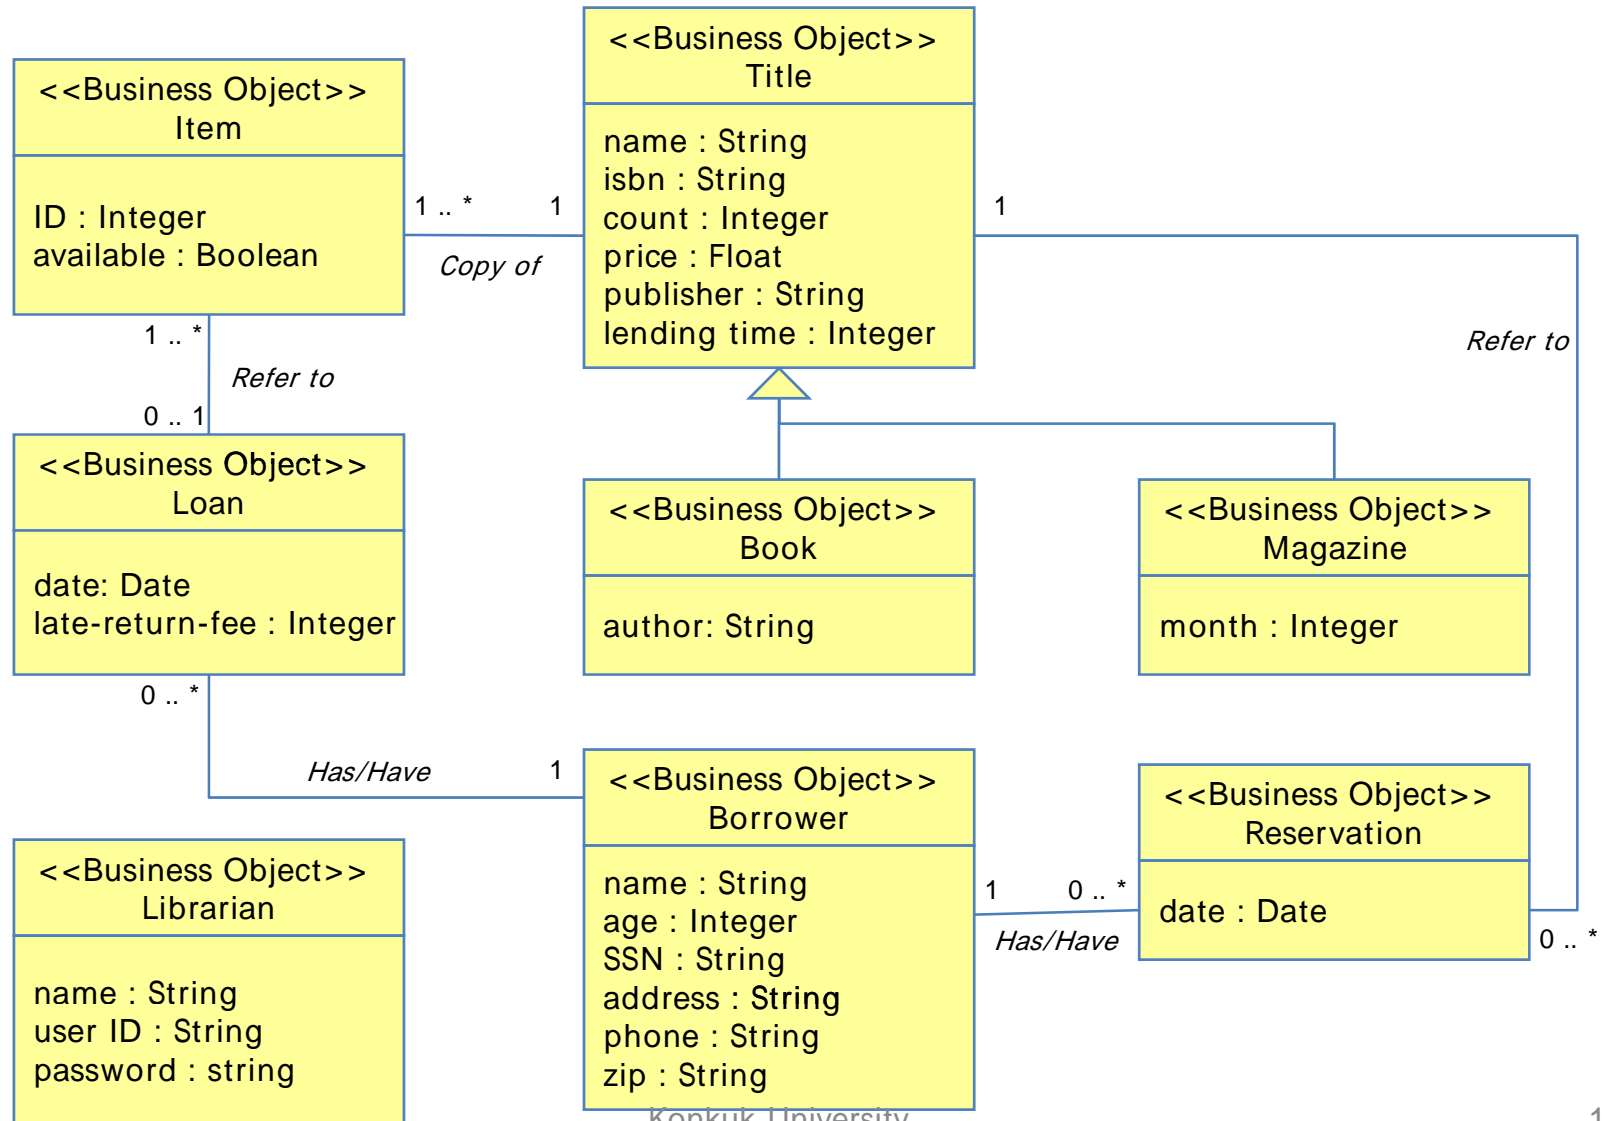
<<Business Object>>
Item

ID : Integer
available : Boolean

1 .. *

1

Copy of

<<Business Object>>
Title

name : String
isbn : String
count : Integer
price : Float
publisher : String
lending time : Integer

1

Refer to

1 .. *

Refer to

0 .. 1

<<Business Object>>
Loan

date: Date
late-return-fee : Integer

<<Business Object>>
Book

author: String

<<Business Object>>
Magazine

month : Integer

0 .. *

Has/Have

1

<<Business Object>>
Borrower

name : String
age : Integer
SSN : String
address : String
phone : String
zip : String

<<Business Object>>
Reservation

date : Date

1

0 .. *

Has/Have

0 .. *

<<Business Object>>
Librarian

name : String
user ID : String
password : string

Konkuk University